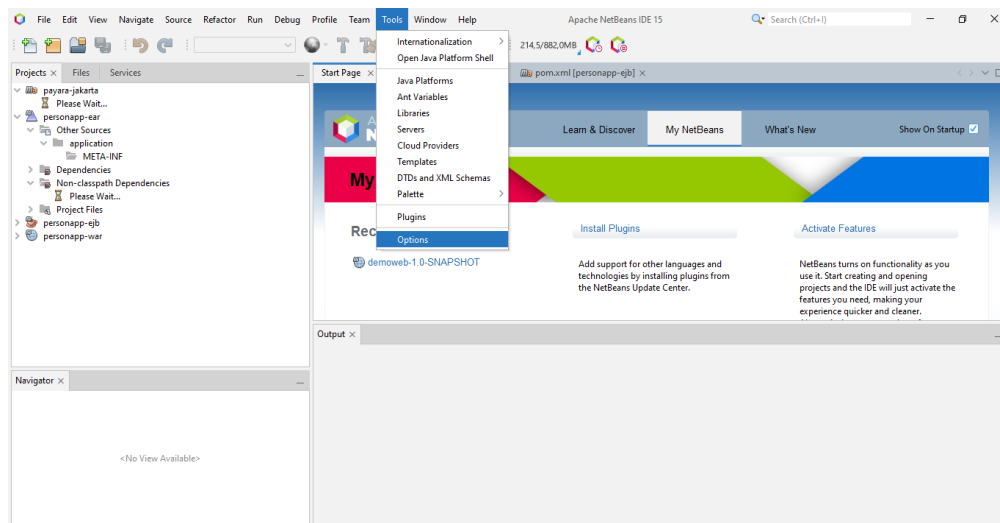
File Edit View Navigate Source Refactor Run Debug Profile Team Tools Window Help

Apache NetBeans IDE 15

Search (Ctrl+I)

214,5/882,0MB

Projects × Files Services

payara-jakarta
Please Wait...
personapp-ear
Other Sources
application
META-INF
Dependencies
Non-classpath Dependencies
Please Wait...
Project Files
personapp-ejb
personapp-war

Navigator ×

<No View Available>

Start Page ×

pom.xml [personapp-ejb] ×

Internationalization
Open Java Platform Shell
Java Platforms
Ant Variables
Libraries
Servers
Cloud Providers
Templates
DTDs and XML Schemas
Palette
Plugins
Options

Learn & Discover My NetBeans What's New Show On Startup

My

Rec

demoweb-1.0-SNAPSHOT

Install Plugins

Add support for other languages and technologies by installing plugins from the NetBeans Update Center.

Activate Features

NetBeans turns on functionality as you use it. Start creating and opening projects and the IDE will just activate the features you need, making your experience quicker and cleaner.

Output ×